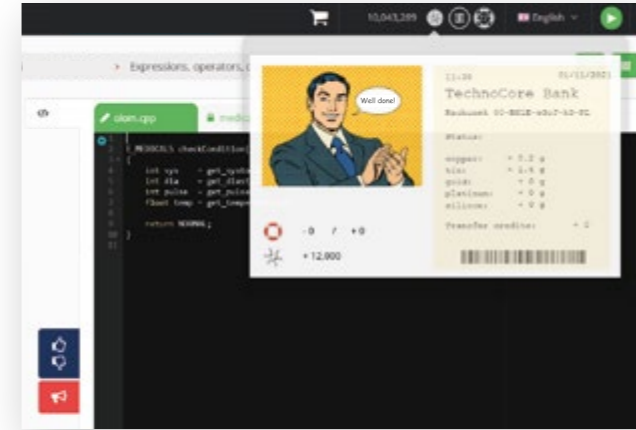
10,043,289

English

> Expressions, operators, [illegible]

olom.cpp

medic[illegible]

1
2 MEDSOULS checkCondition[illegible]
3 {
4 int sys = get_sys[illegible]
5 int dia = get_dias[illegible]
6 int pulse = get_puls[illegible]
7 float temp = get_tempe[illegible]
8
9 return NORMAL;
10
11 }

Well done!

-0 / +0

+12,000

11:36 01/11/2021

TechnoCore Bank

Receipt 00-BECE-e5c7-b3-5C

Status:

copper: + 5.2 g
tin: + 2.4 g
gold: + 0 g
platinum: + 0 g
silicon: + 0 g

Transfer credits: + 0